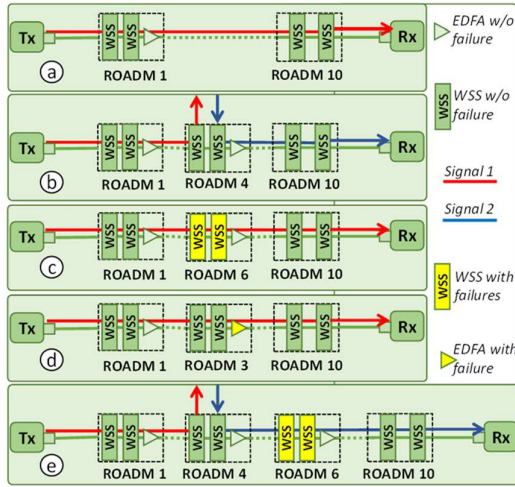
Tx WSS WSS ROADM 1 WSS WSS ROADM 10 Rx
a

Tx WSS WSS ROADM 1 WSS WSS ROADM 4 WSS WSS ROADM 10 Rx
b

Tx WSS WSS ROADM 1 WSS WSS ROADM 6 WSS WSS ROADM 10 Rx
c

Tx WSS WSS ROADM 1 WSS WSS ROADM 3 WSS WSS ROADM 10 Rx
d

Tx WSS WSS ROADM 1 WSS WSS ROADM 4 WSS WSS ROADM 6 WSS WSS ROADM 10 Rx
e

EDFA w/o failure

WSS WSS w/o failure

Signal 1

Signal 2

WSS WSS with failures

EDFA with failure